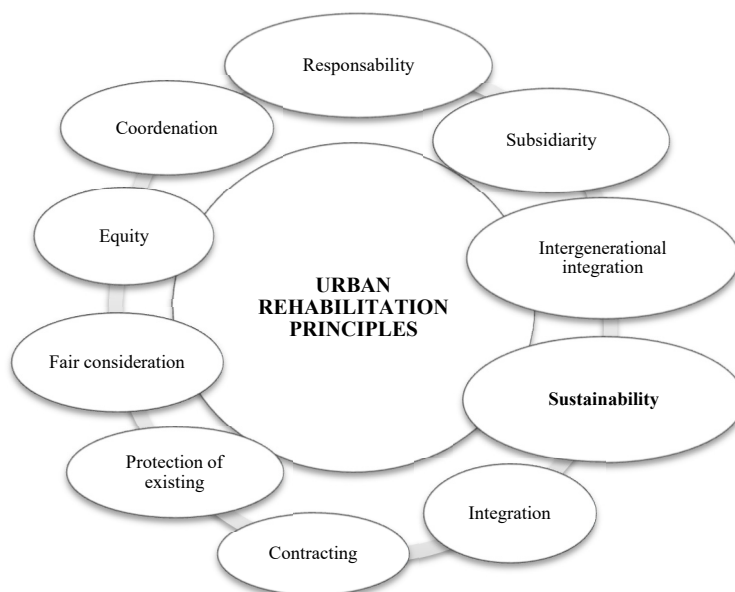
URBAN REHABILITATION PRINCIPLES

Responsability

Subsidiarity

Intergenerational integration

**Sustainability**

Integration

Contracting

Protection of existing

Fair consideration

Equity

Coordenation